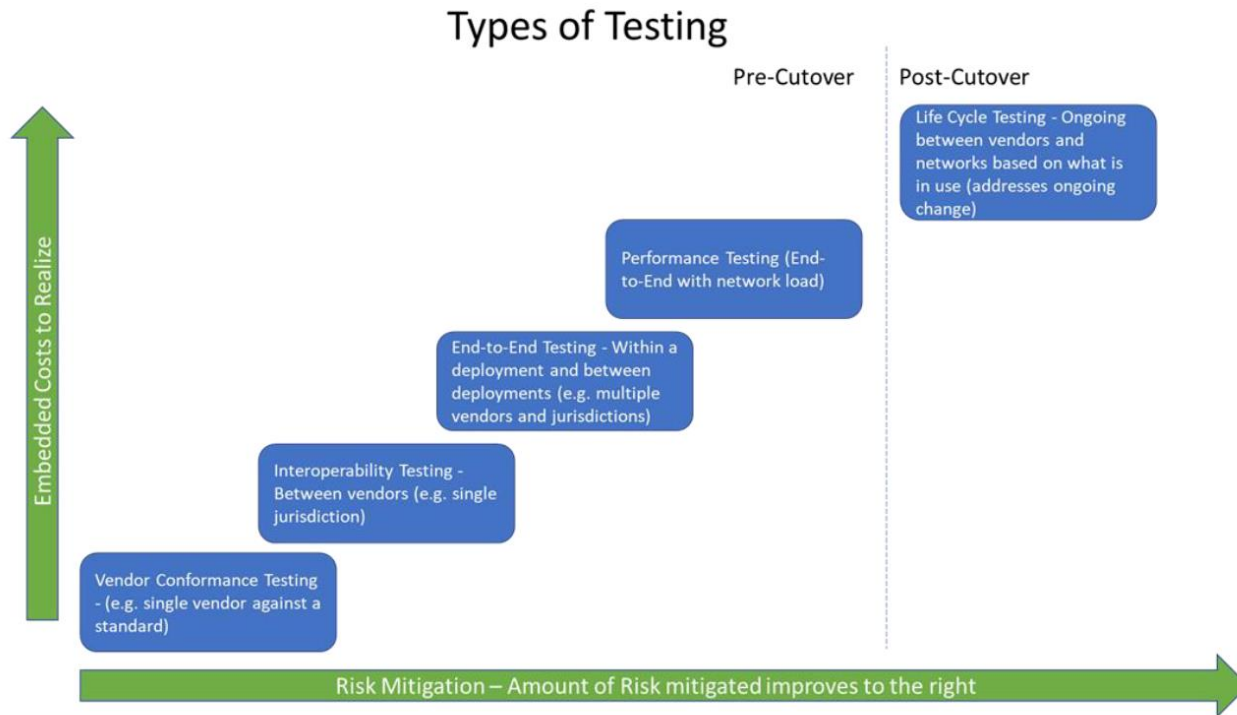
Types of Testing

Pre-Cutover

Post-Cutover

Life Cycle Testing - Ongoing between vendors and networks based on what is in use (addresses ongoing change)

Embedded Costs to Realize

Performance Testing (End-to-End with network load)

End-to-End Testing - Within a deployment and between deployments (e.g. multiple vendors and jurisdictions)

Interoperability Testing - Between vendors (e.g. single jurisdiction)

Vendor Conformance Testing - (e.g. single vendor against a standard)

Risk Mitigation – Amount of Risk mitigated improves to the right